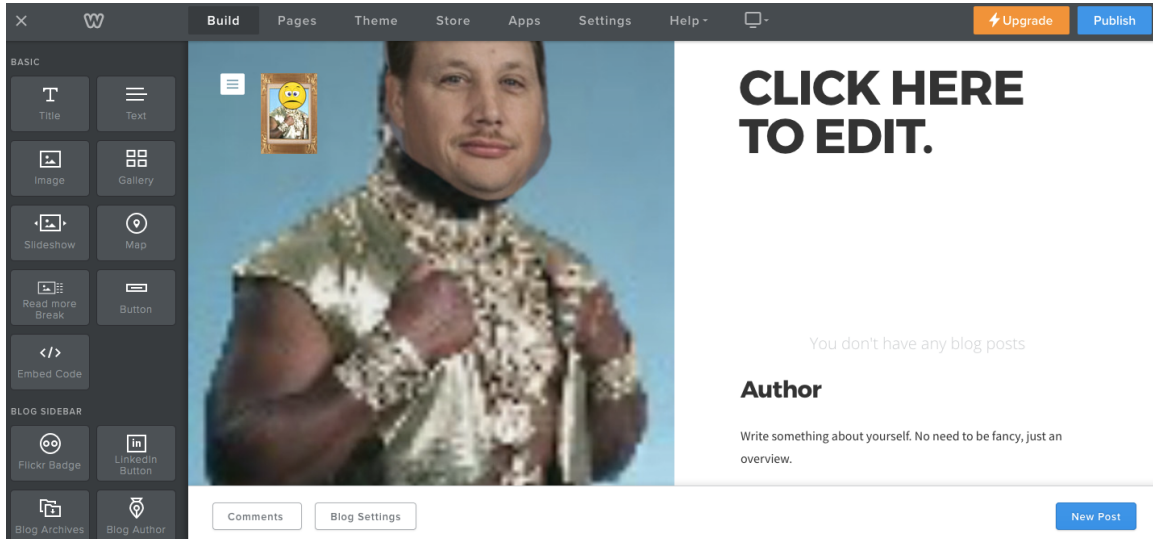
Build Pages Theme Store Apps Settings Help

Upgrade Publish

BASIC

Title Text

Image Gallery

Slideshow Map

Read more Break Button

Embed Code

BLOG SIDEBAR

Flickr Badge LinkedIn Button

Blog Archives Blog Author

CLICK HERE TO EDIT.

You don't have any blog posts

Author

Write something about yourself. No need to be fancy, just an overview.

Comments Blog Settings

New Post